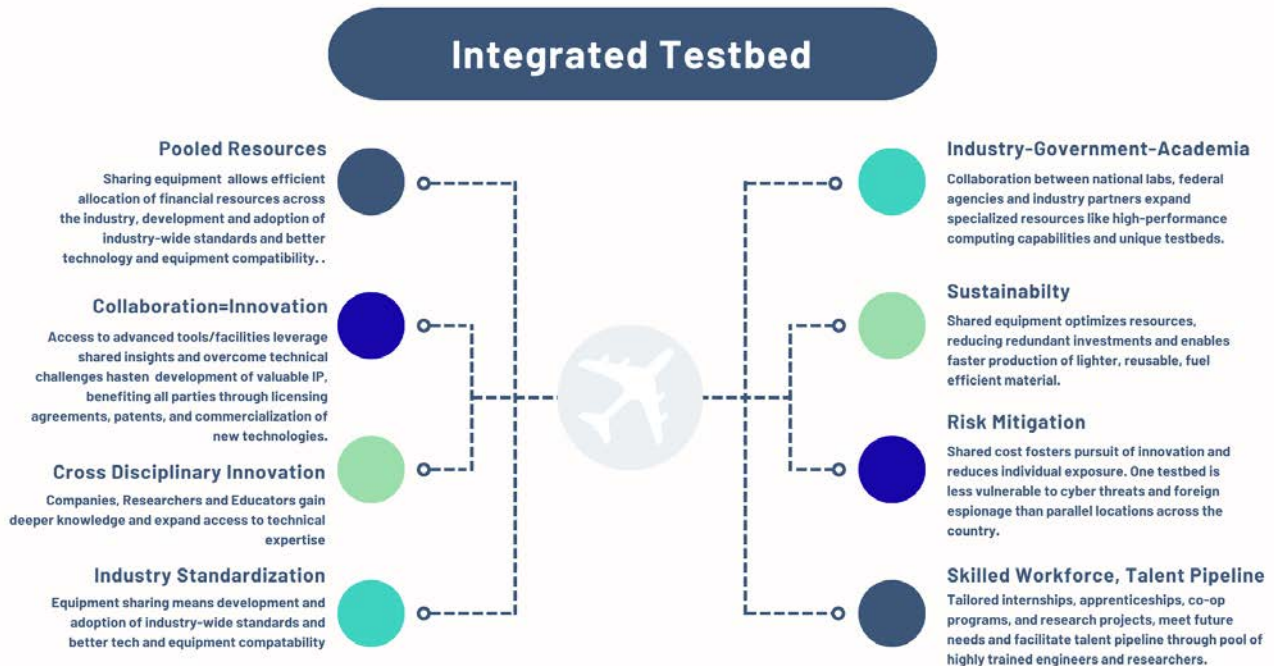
Integrated Testbed

Pooled Resources
Sharing equipment allows efficient allocation of financial resources across the industry, development and adoption of industry-wide standards and better technology and equipment compatibility. .

Collaboration=Innovation
Access to advanced tools/facilities leverage shared insights and overcome technical challenges hasten development of valuable IP, benefiting all parties through licensing agreements, patents, and commercialization of new technologies.

Cross Disciplinary Innovation
Companies, Researchers and Educators gain deeper knowledge and expand access to technical expertise

Industry Standardization
Equipment sharing means development and adoption of industry-wide standards and better tech and equipment compatability

Industry-Government-Academia
Collaboration between national labs, federal agencies and industry partners expand specialized resources like high-performance computing capabilities and unique testbeds.

Sustainabilty
Shared equipment optimizes resources, reducing redundant investments and enables faster production of lighter, reusable, fuel efficient material.

Risk Mitigation
Shared cost fosters pursuit of innovation and reduces individual exposure. One testbed is less vulnerable to cyber threats and foreign espionage than parallel locations across the country.

Skilled Workforce, Talent Pipeline
Tailored internships, apprenticeships, co-op programs, and research projects, meet future needs and facilitate talent pipeline through pool of highly trained engineers and researchers.